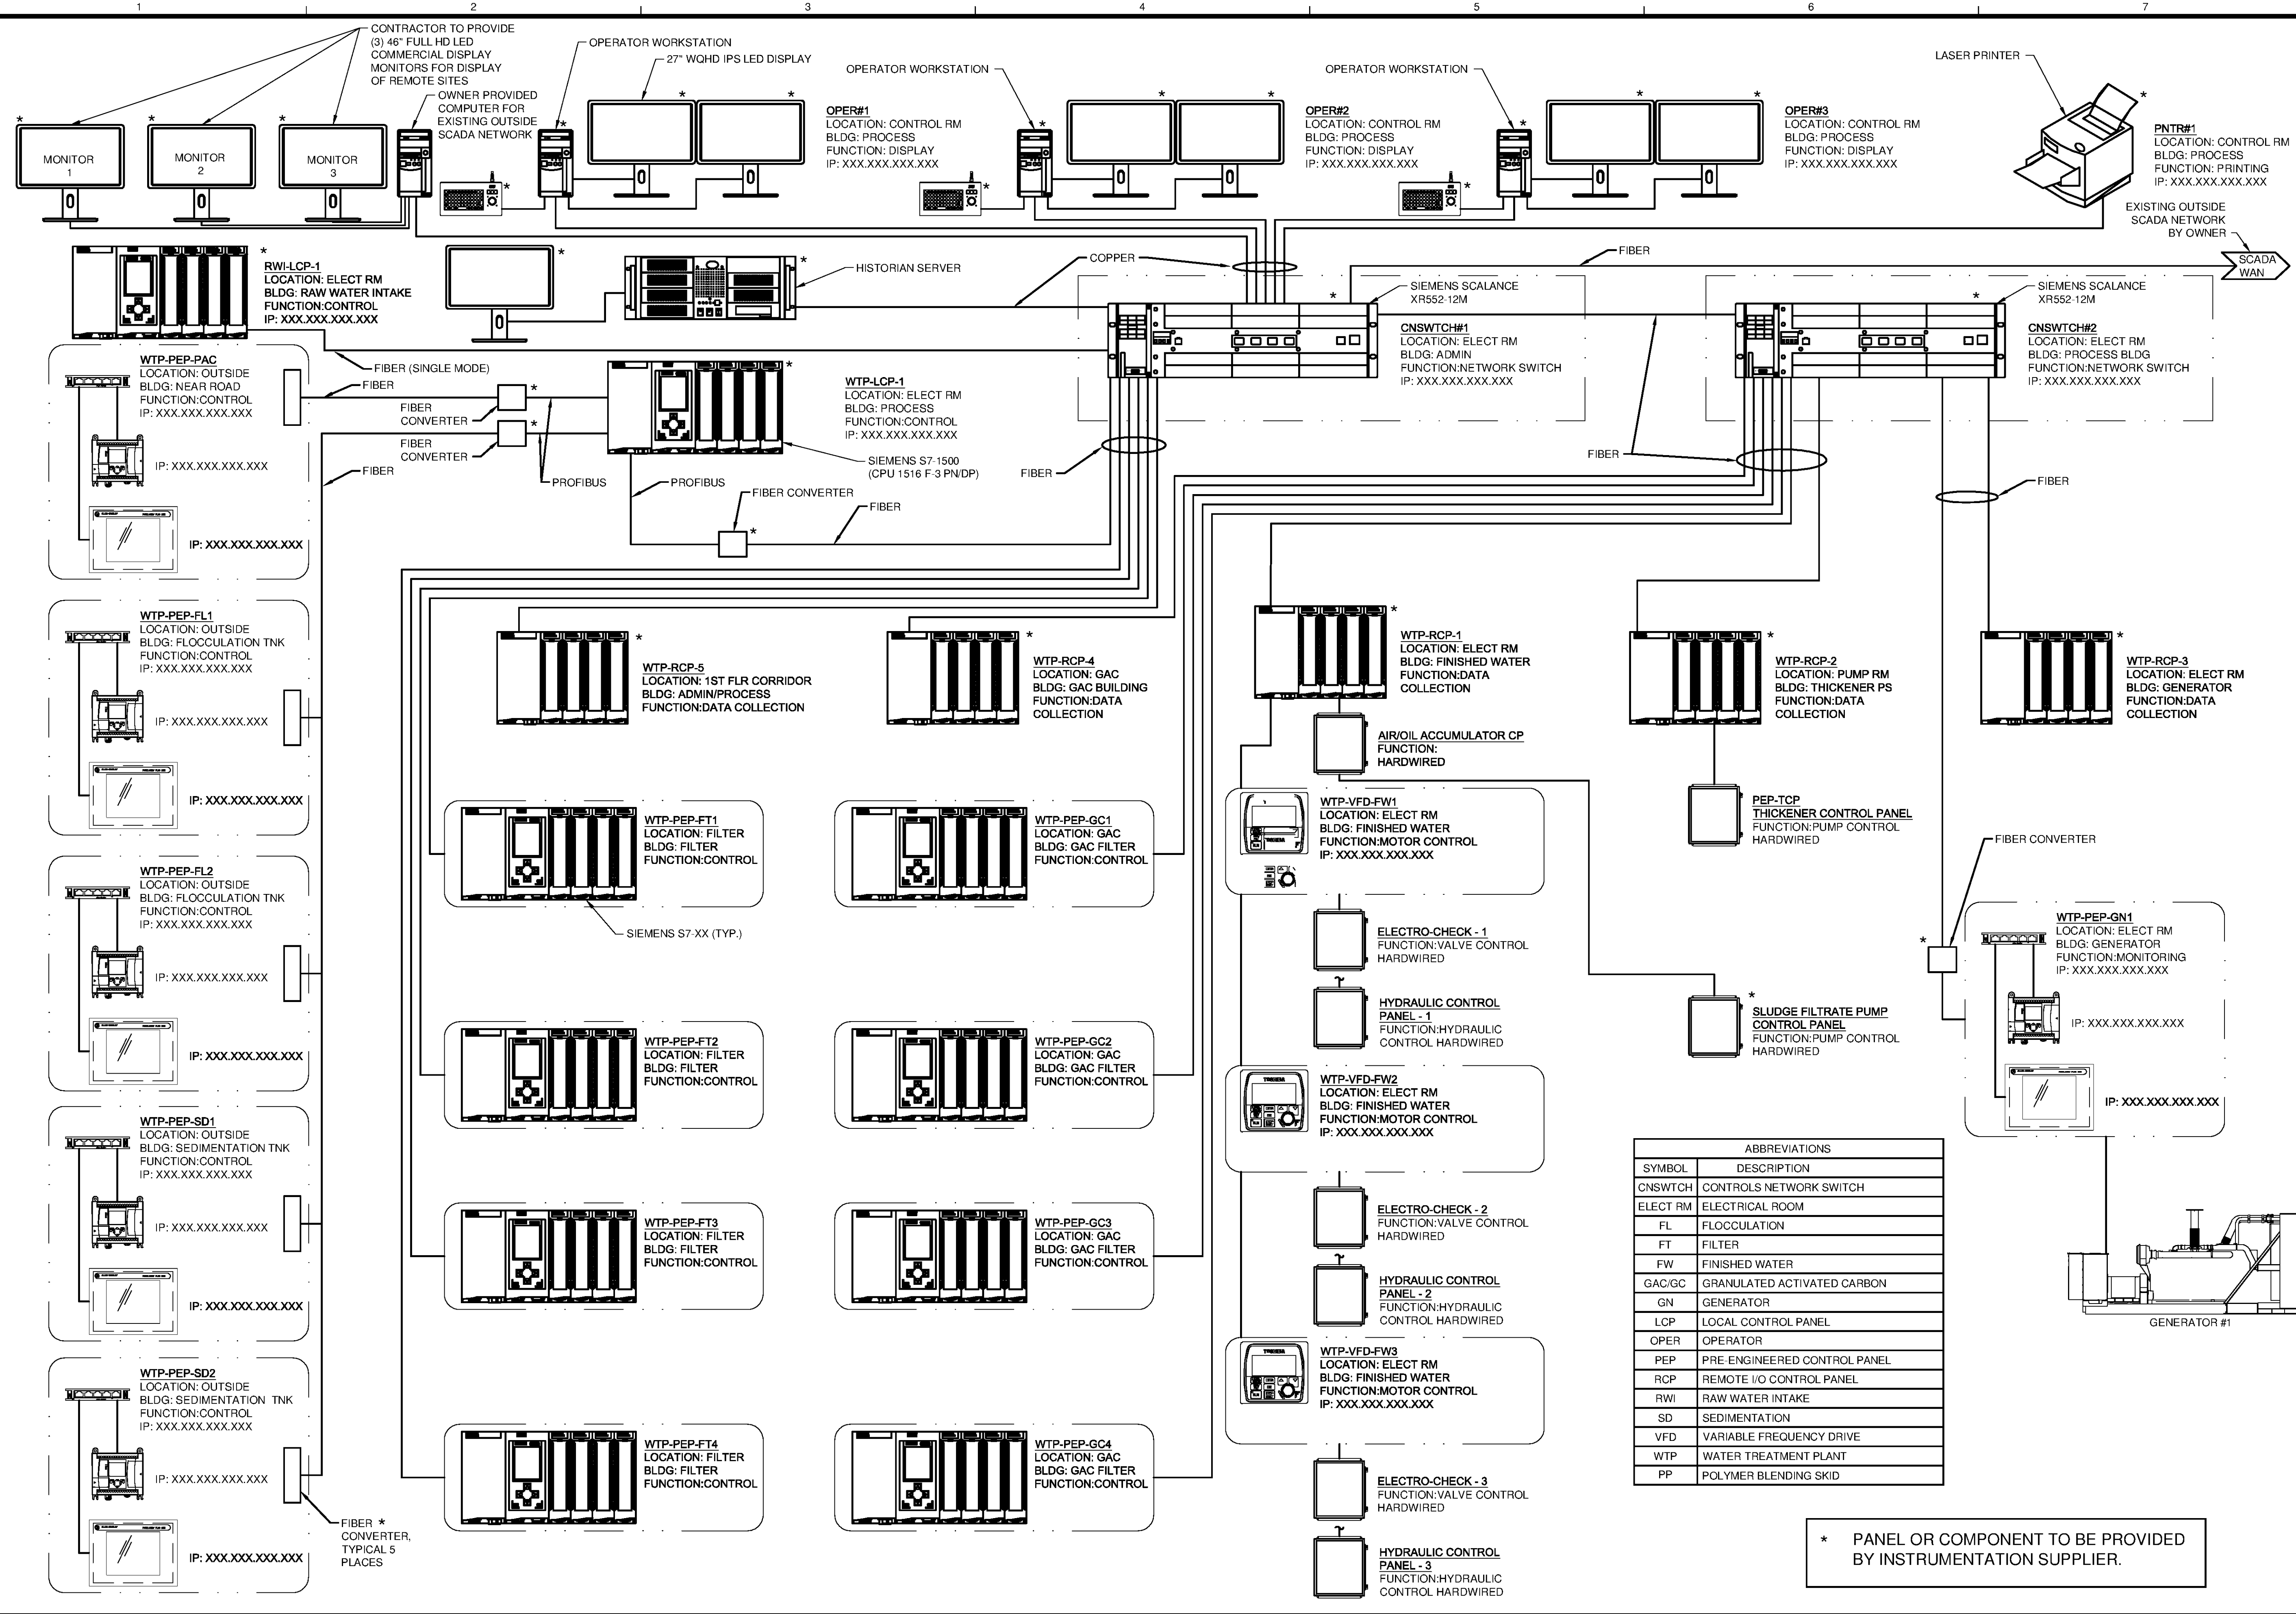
1 2 3 4 5 6 7

CONTRACTOR TO PROVIDE (3) 46" FULL HD LED COMMERCIAL DISPLAY MONITORS FOR DISPLAY OF REMOTE SITES

OWNER PROVIDED COMPUTER FOR EXISTING OUTSIDE SCADA NETWORK

OPERATOR WORKSTATION

27" WQHD IPS LED DISPLAY

OPERATOR WORKSTATION

OPERATOR WORKSTATION

LASER PRINTER

MONITOR 1 MONITOR 2 MONITOR 3

OPER#1
LOCATION: CONTROL RM
BLDG: PROCESS
FUNCTION: DISPLAY
IP: XXX.XXX.XXX.XXX

OPER#2
LOCATION: CONTROL RM
BLDG: PROCESS
FUNCTION: DISPLAY
IP: XXX.XXX.XXX.XXX

OPER#3
LOCATION: CONTROL RM
BLDG: PROCESS
FUNCTION: DISPLAY
IP: XXX.XXX.XXX.XXX

PNTR#1
LOCATION: CONTROL RM
BLDG: PROCESS
FUNCTION: PRINTING
IP: XXX.XXX.XXX.XXX

EXISTING OUTSIDE SCADA NETWORK BY OWNER

SCADA WAN

FIBER

COPPER

HISTORIAN SERVER

RWI-LCP-1
LOCATION: ELECT RM
BLDG: RAW WATER INTAKE
FUNCTION:CONTROL
IP: XXX.XXX.XXX.XXX

SIEMENS SCALANCE XR552-12M

CNSWTCH#1
LOCATION: ELECT RM
BLDG: ADMIN
FUNCTION:NETWORK SWITCH
IP: XXX.XXX.XXX.XXX

SIEMENS SCALANCE XR552-12M

CNSWTCH#2
LOCATION: ELECT RM
BLDG: PROCESS BLDG
FUNCTION:NETWORK SWITCH
IP: XXX.XXX.XXX.XXX

FIBER (SINGLE MODE)

WTP-PEP-PAC
LOCATION: OUTSIDE
BLDG: NEAR ROAD
FUNCTION:CONTROL
IP: XXX.XXX.XXX.XXX

FIBER

FIBER CONVERTER

FIBER CONVERTER

WTP-LCP-1
LOCATION: ELECT RM
BLDG: PROCESS
FUNCTION:CONTROL
IP: XXX.XXX.XXX.XXX

SIEMENS S7-1500 (CPU 1516 F-3 PN/DP)

FIBER

FIBER

FIBER

IP: XXX.XXX.XXX.XXX

PROFIBUS

PROFIBUS

FIBER CONVERTER

FIBER

FIBER

IP: XXX.XXX.XXX.XXX

WTP-PEP-FL1
LOCATION: OUTSIDE
BLDG: FLOCCULATION TNK
FUNCTION:CONTROL
IP: XXX.XXX.XXX.XXX

IP: XXX.XXX.XXX.XXX

IP: XXX.XXX.XXX.XXX

WTP-RCP-5
LOCATION: 1ST FLR CORRIDOR
BLDG: ADMIN/PROCESS
FUNCTION:DATA COLLECTION

WTP-RCP-4
LOCATION: GAC
BLDG: GAC BUILDING
FUNCTION:DATA COLLECTION

WTP-RCP-1
LOCATION: ELECT RM
BLDG: FINISHED WATER
FUNCTION:DATA COLLECTION

WTP-RCP-2
LOCATION: PUMP RM
BLDG: THICKENER PS
FUNCTION:DATA COLLECTION

WTP-RCP-3
LOCATION: ELECT RM
BLDG: GENERATOR
FUNCTION:DATA COLLECTION

AIR/OIL ACCUMULATOR CP
FUNCTION:
HARDWIRED

WTP-VFD-FW1
LOCATION: ELECT RM
BLDG: FINISHED WATER
FUNCTION:MOTOR CONTROL
IP: XXX.XXX.XXX.XXX

PEP-TCP
THICKENER CONTROL PANEL
FUNCTION:PUMP CONTROL
HARDWIRED

FIBER CONVERTER

WTP-PEP-FT1
LOCATION: FILTER
BLDG: FILTER
FUNCTION:CONTROL

WTP-PEP-GC1
LOCATION: GAC
BLDG: GAC FILTER
FUNCTION:CONTROL

SIEMENS S7-XX (TYP.)

WTP-PEP-FL2
LOCATION: OUTSIDE
BLDG: FLOCCULATION TNK
FUNCTION:CONTROL
IP: XXX.XXX.XXX.XXX

IP: XXX.XXX.XXX.XXX

IP: XXX.XXX.XXX.XXX

ELECTRO-CHECK - 1
FUNCTION:VALVE CONTROL
HARDWIRED

HYDRAULIC CONTROL PANEL - 1
FUNCTION:HYDRAULIC CONTROL HARDWIRED

SLUDGE FILTRATE PUMP CONTROL PANEL
FUNCTION:PUMP CONTROL
HARDWIRED

WTP-PEP-GN1
LOCATION: ELECT RM
BLDG: GENERATOR
FUNCTION:MONITORING
IP: XXX.XXX.XXX.XXX

IP: XXX.XXX.XXX.XXX

IP: XXX.XXX.XXX.XXX

WTP-PEP-FT2
LOCATION: FILTER
BLDG: FILTER
FUNCTION:CONTROL

WTP-PEP-GC2
LOCATION: GAC
BLDG: GAC FILTER
FUNCTION:CONTROL

WTP-VFD-FW2
LOCATION: ELECT RM
BLDG: FINISHED WATER
FUNCTION:MOTOR CONTROL
IP: XXX.XXX.XXX.XXX

WTP-PEP-SD1
LOCATION: OUTSIDE
BLDG: SEDIMENTATION TNK
FUNCTION:CONTROL
IP: XXX.XXX.XXX.XXX

IP: XXX.XXX.XXX.XXX

IP: XXX.XXX.XXX.XXX

| ABBREVIATIONS | |
|---|---|
| SYMBOL | DESCRIPTION |
| CNSWTCH | CONTROLS NETWORK SWITCH |
| ELECT RM | ELECTRICAL ROOM |
| FL | FLOCCULATION |
| FT | FILTER |
| FW | FINISHED WATER |
| GAC/GC | GRANULATED ACTIVATED CARBON |
| GN | GENERATOR |
| LCP | LOCAL CONTROL PANEL |
| OPER | OPERATOR |
| PEP | PRE-ENGINEERED CONTROL PANEL |
| RCP | REMOTE I/O CONTROL PANEL |
| RWI | RAW WATER INTAKE |
| SD | SEDIMENTATION |
| VFD | VARIABLE FREQUENCY DRIVE |
| WTP | WATER TREATMENT PLANT |
| PP | POLYMER BLENDING SKID |

WTP-PEP-FT3
LOCATION: FILTER
BLDG: FILTER
FUNCTION:CONTROL

WTP-PEP-GC3
LOCATION: GAC
BLDG: GAC FILTER
FUNCTION:CONTROL

ELECTRO-CHECK - 2
FUNCTION:VALVE CONTROL
HARDWIRED

HYDRAULIC CONTROL PANEL - 2
FUNCTION:HYDRAULIC CONTROL HARDWIRED

GENERATOR #1

WTP-PEP-SD2
LOCATION: OUTSIDE
BLDG: SEDIMENTATION TNK
FUNCTION:CONTROL
IP: XXX.XXX.XXX.XXX

IP: XXX.XXX.XXX.XXX

IP: XXX.XXX.XXX.XXX

WTP-VFD-FW3
LOCATION: ELECT RM
BLDG: FINISHED WATER
FUNCTION:MOTOR CONTROL
IP: XXX.XXX.XXX.XXX

WTP-PEP-FT4
LOCATION: FILTER
BLDG: FILTER
FUNCTION:CONTROL

WTP-PEP-GC4
LOCATION: GAC
BLDG: GAC FILTER
FUNCTION:CONTROL

FIBER * CONVERTER, TYPICAL 5 PLACES

ELECTRO-CHECK - 3
FUNCTION:VALVE CONTROL
HARDWIRED

HYDRAULIC CONTROL PANEL - 3
FUNCTION:HYDRAULIC CONTROL HARDWIRED

* PANEL OR COMPONENT TO BE PROVIDED BY INSTRUMENTATION SUPPLIER.